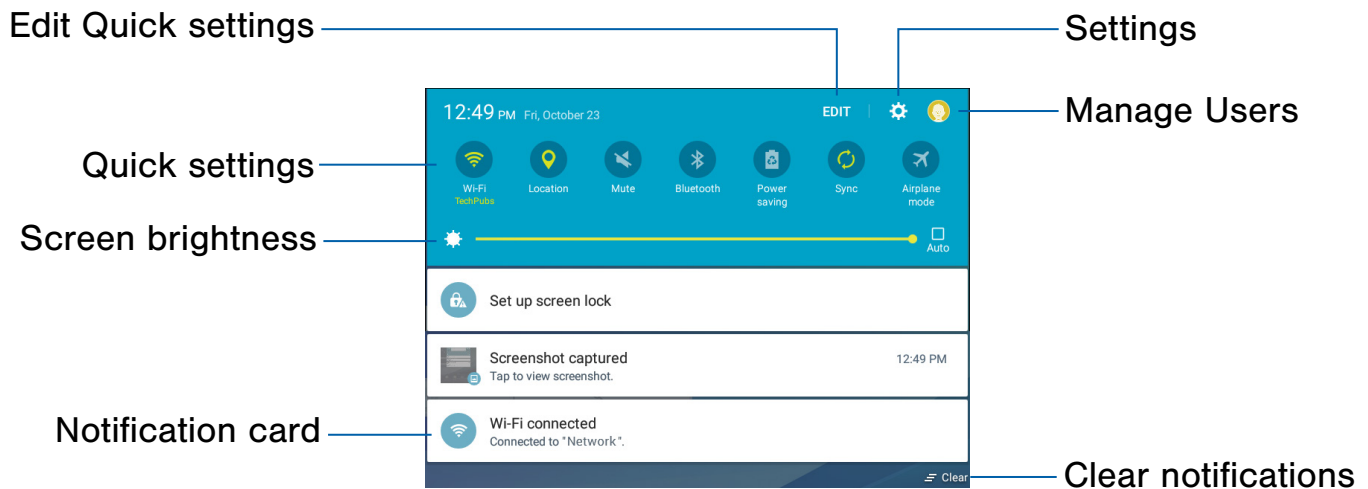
Edit Quick settings

Settings

12:49 PM Fri, October 23

EDIT

Manage Users

Quick settings

Wi-Fi
TechPubs

Location

Mute

Bluetooth

Power saving

Sync

Airplane mode

Screen brightness

Auto

Set up screen lock

Screenshot captured

12:49 PM

Tap to view screenshot.

Notification card

Wi-Fi connected

Connected to "Network".

Clear

Clear notifications